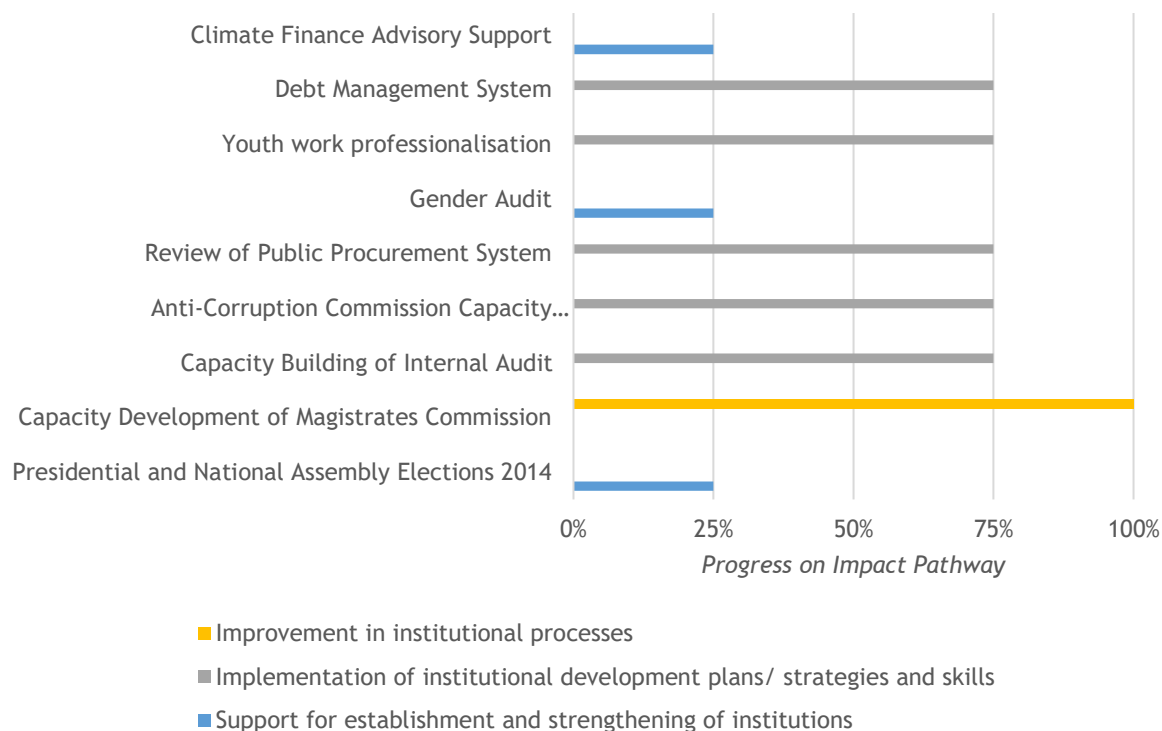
Climate Finance Advisory Support
Debt Management System
Youth work professionalisation
Gender Audit
Review of Public Procurement System
Anti-Corruption Commission Capacity…
Capacity Building of Internal Audit
Capacity Development of Magistrates Commission
Presidential and National Assembly Elections 2014

0%
25%
50%
75%
100%

Progress on Impact Pathway

Improvement in institutional processes
Implementation of institutional development plans/ strategies and skills
Support for establishment and strengthening of institutions